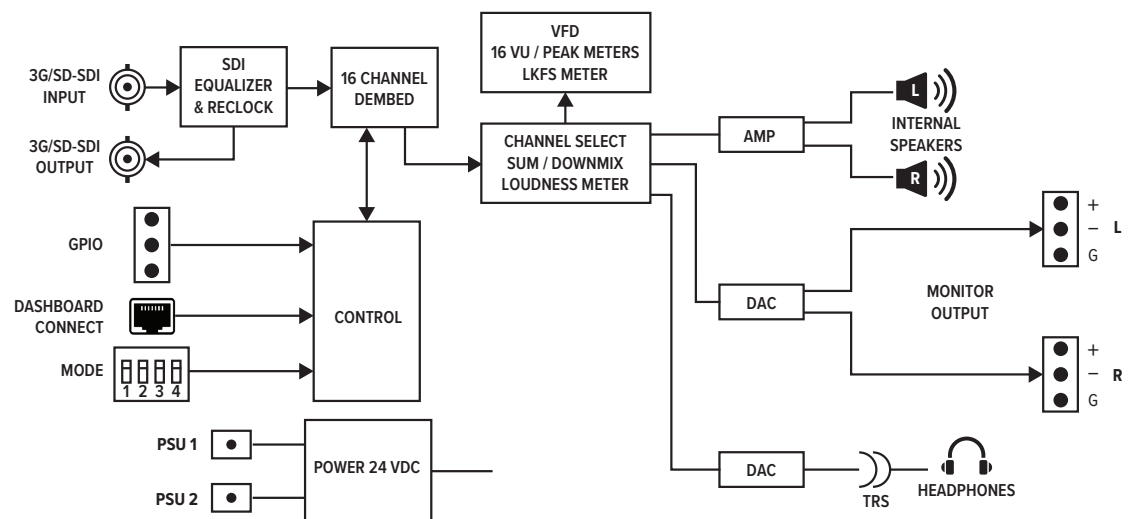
3G/SD-SDI INPUT

3G/SD-SDI OUTPUT

SDI EQUALIZER & RECLOCK

16 CHANNEL DEMBED

VFD
16 VU / PEAK METERS
LKFS METER

CHANNEL SELECT
SUM / DOWNMIX
LOUDNESS METER

AMP

L

R

INTERNAL SPEAKERS

GPIO

DASHBOARD CONNECT

MODE

1 2 3 4

CONTROL

DAC

MONITOR OUTPUT

+
–
G
L

+
–
G
R

PSU 1

PSU 2

POWER 24 VDC

DAC

TRS

HEADPHONES